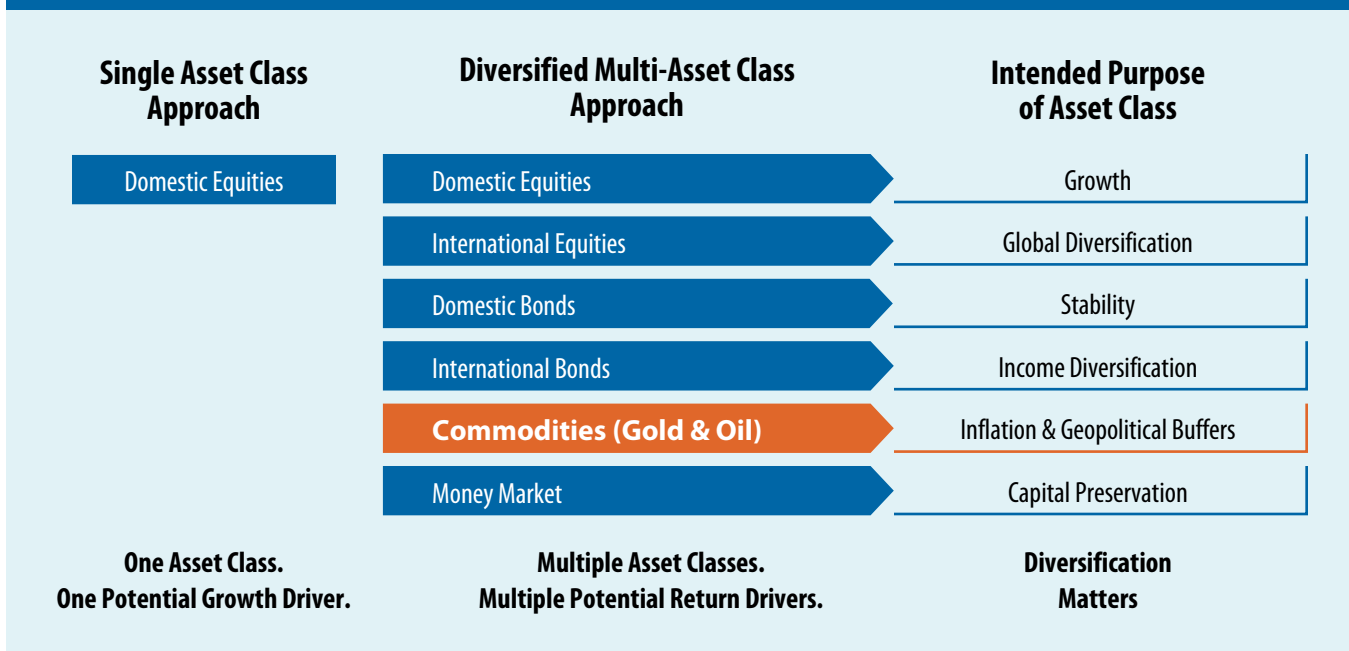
Single Asset Class Approach

Diversified Multi-Asset Class Approach

Intended Purpose of Asset Class

Domestic Equities

| Diversified Multi-Asset Class Approach | Intended Purpose of Asset Class |
|---|---|
| Domestic Equities | Growth |
| International Equities | Global Diversification |
| Domestic Bonds | Stability |
| International Bonds | Income Diversification |
| Commodities (Gold & Oil) | Inflation & Geopolitical Buffers |
| Money Market | Capital Preservation |

One Asset Class.
One Potential Growth Driver.

Multiple Asset Classes.
Multiple Potential Return Drivers.

Diversification Matters